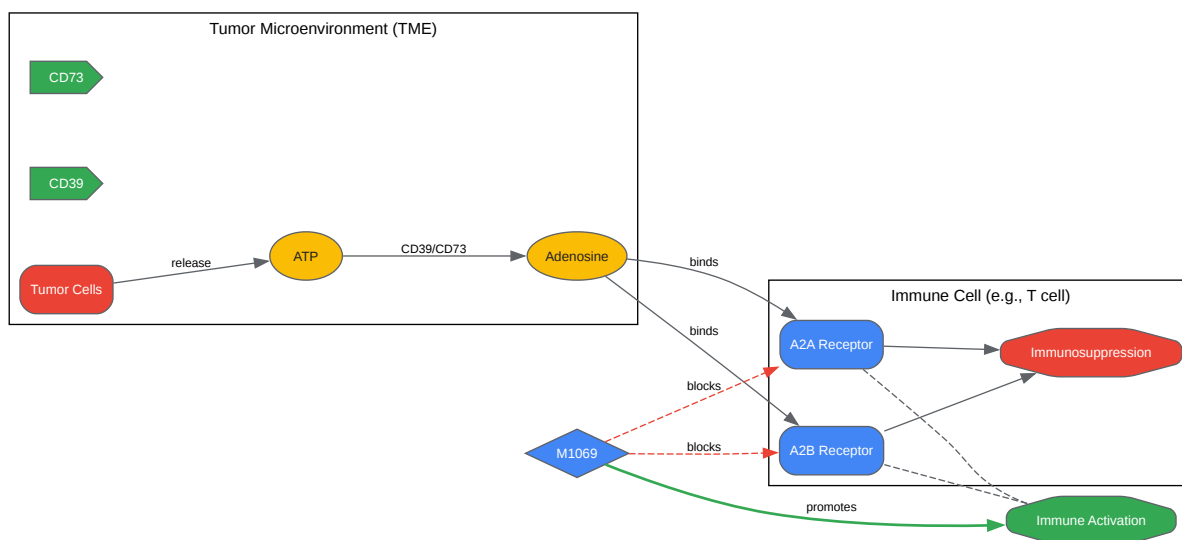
Tumor Microenvironment (TME)

CD73

CD39

Tumor Cells

release

ATP

CD39/CD73

Adenosine

binds

binds

Immune Cell (e.g., T cell)

A2A Receptor

Immunosuppression

blocks

blocks

M1069

A2B Receptor

promotes

Immune Activation